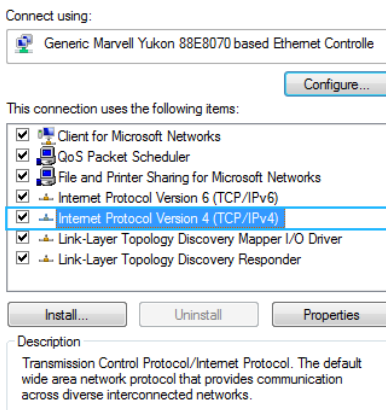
Connect using:

Generic Marvell Yukon 88E8070 based Ethernet Controlle

Configure...

This connection uses the following items:

Client for Microsoft Networks
QoS Packet Scheduler
File and Printer Sharing for Microsoft Networks
Internet Protocol Version 6 (TCP/IPv6)
Internet Protocol Version 4 (TCP/IPv4)
Link-Layer Topology Discovery Mapper I/O Driver
Link-Layer Topology Discovery Responder

Install...
Uninstall
Properties

Description
Transmission Control Protocol/Internet Protocol. The default wide area network protocol that provides communication across diverse interconnected networks.